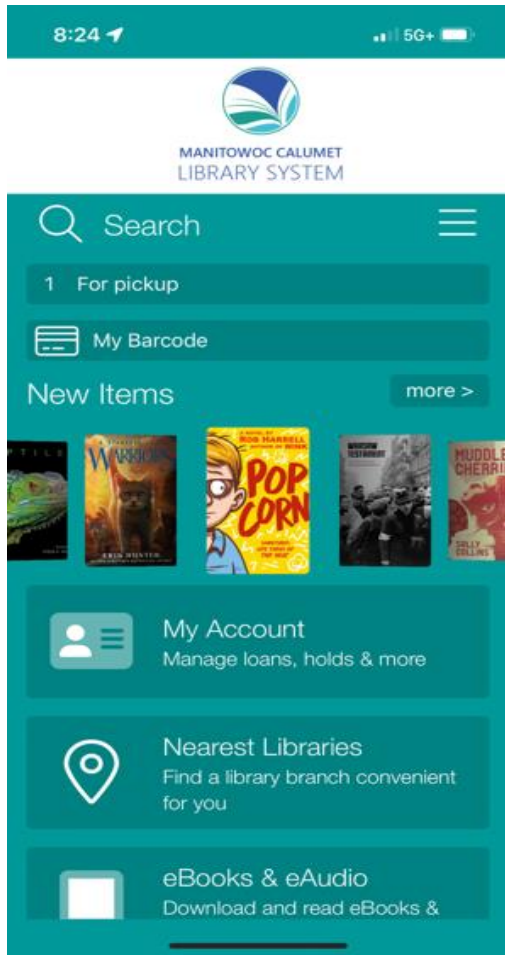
8:24

5G+

MANITOWOC CALUMET
LIBRARY SYSTEM

Search

1 For pickup

My Barcode

New Items

more >

WARRIORS

ERIN HUNTER

ROB HARRELL

POP CORN

MUDDLE CHERRIES

SALLY COLLINS

My Account
Manage loans, holds & more

Nearest Libraries
Find a library branch convenient for you

eBooks & eAudio
Download and read eBooks &